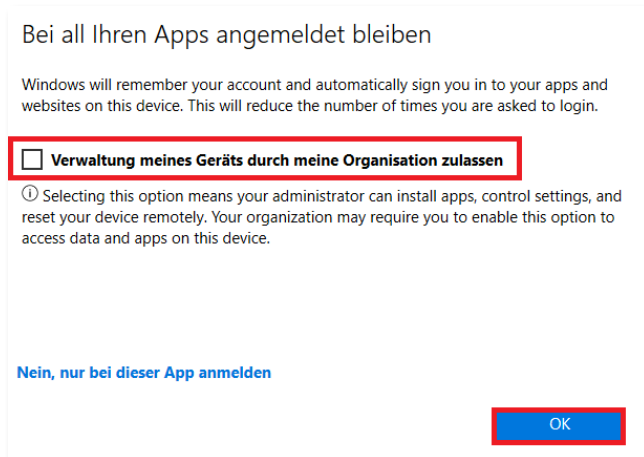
Bei all Ihren Apps angemeldet bleiben

Windows will remember your account and automatically sign you in to your apps and websites on this device. This will reduce the number of times you are asked to login.

Verwaltung meines Geräts durch meine Organisation zulassen

ⓘ Selecting this option means your administrator can install apps, control settings, and reset your device remotely. Your organization may require you to enable this option to access data and apps on this device.

Nein, nur bei dieser App anmelden

OK